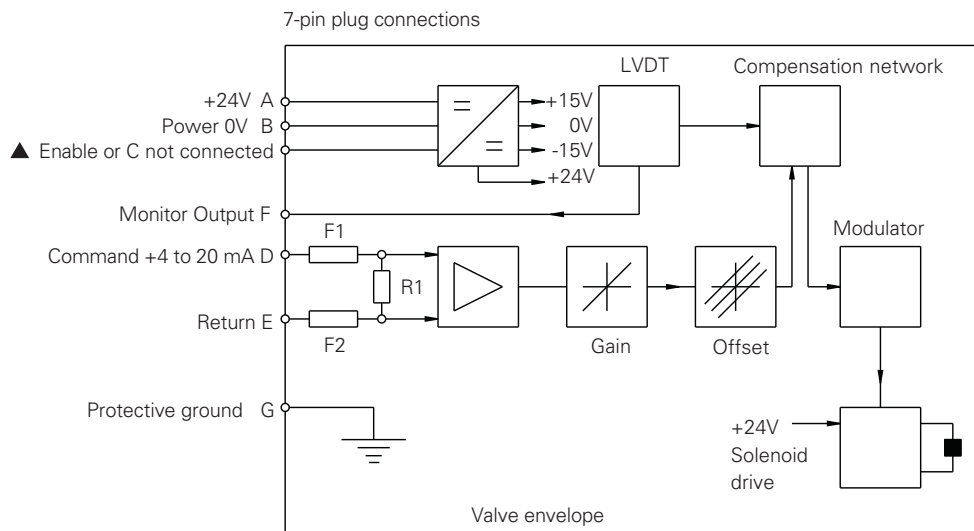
7-pin plug connections

+24V A
Power 0V B
▲ Enable or C not connected
Monitor Output F
Command +4 to 20 mA D
Return E
Protective ground G

=
=
+15V
0V
-15V
+24V

LVDT

Compensation network

F1
R1
F2

Gain
Offset

Modulator

+24V
Solenoid drive

Valve envelope